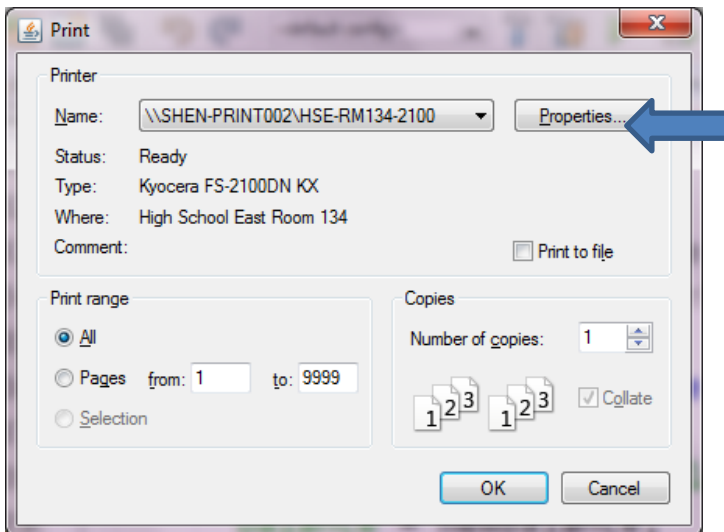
Print

Printer

Name: \\SHEN-PRINT002\HSE-RM134-2100

Properties...

Status: Ready

Type: Kyocera FS-2100DN KX

Where: High School East Room 134

Comment:

Print to file

Print range

All

Pages from: 1 to: 9999

Selection

Copies

Number of copies: 1

1 2 3 1 2 3

Collate

OK

Cancel